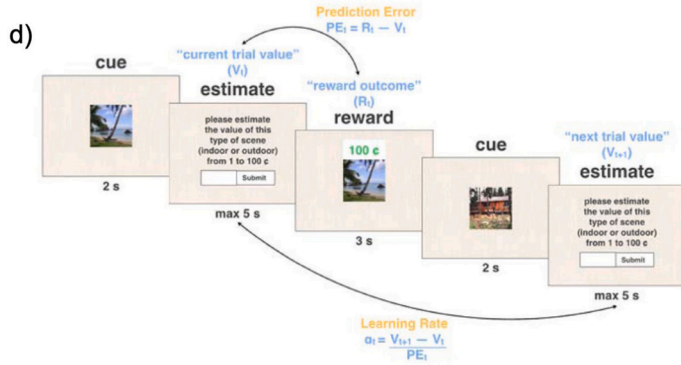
d)

Prediction Error
$PE_t = R_t - V_t$

"current trial value"
$(V_t)$

"reward outcome"
$(R_t)$

"next trial value"
$(V_{t+1})$

cue

2 s

estimate

please estimate the value of this type of scene (indoor or outdoor) from 1 to 100 ¢

Submit

max 5 s

reward

100 ¢

3 s

cue

2 s

estimate

please estimate the value of this type of scene (indoor or outdoor) from 1 to 100 ¢

Submit

max 5 s

Learning Rate
$\alpha_t = \frac{V_{t+1} - V_t}{PE_t}$